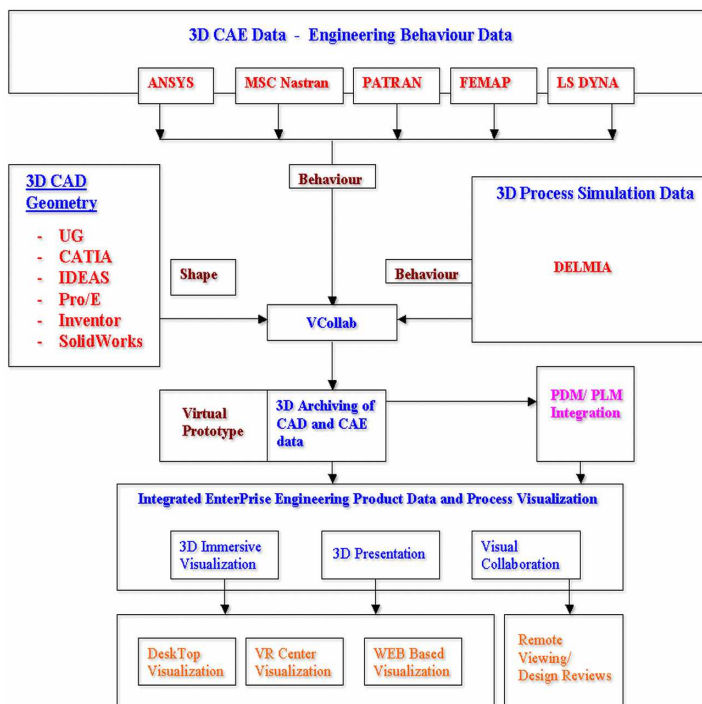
3D CAE Data - Engineering Behaviour Data

ANSYS

MSC Nastran

PATRAN

FEMAP

LS DYNA

Behaviour

3D CAD Geometry

- UG
- CATIA
- IDEAS
- Pro/E
- Inventor
- SolidWorks

Shape

3D Process Simulation Data

Behaviour

DELMIA

VCollab

Virtual Prototype

3D Archiving of CAD and CAE data

PDM/ PLM Integration

Integrated EnterPrise Engineering Product Data and Process Visualization

3D Immersive Visualization

3D Presentation

Visual Collaboration

DeskTop Visualization

VR Center Visualization

WEB Based Visualization

Remote Viewing/ Design Reviews